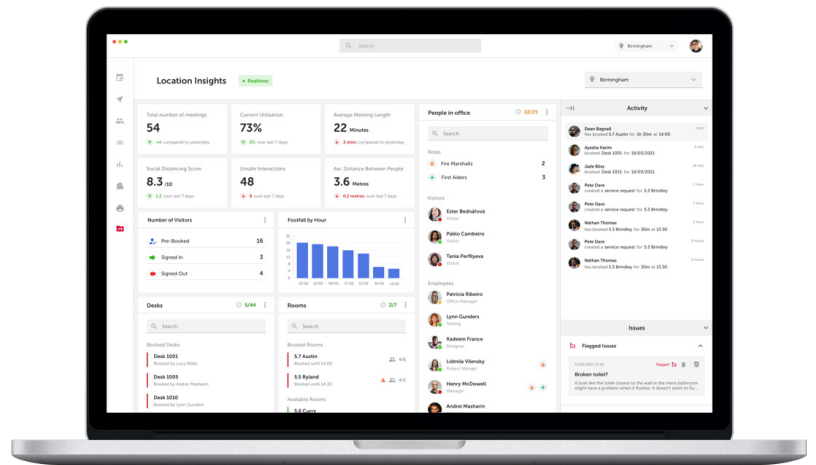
Search

Birmingham

Location Insights

Realtime

Birmingham

Total number of meetings
54
+4 compared to yesterday

Current Utilisation
73%
2% over last 7 days

Average Meeting Length
22 Minutes
3 mins compared to yesterday

Social Distancing Score
8.3 /10
1.2 over last 7 days

Unsafe Interactions
48
2% over last 7 days

Avr. Distance Between People
3.6 Metres
0.2 metres over last 7 days

Number of Visitors

Pre-Booked 16
Signed In 3
Signed Out 4

Footfall by Hour

Desks 3/44

Search

Booked Desks

Desk 1001
Booked by Lucy Miller

Desk 1005
Booked by Amold Masharin

Desk 1010
Booked by Lynn Gunders

Rooms 2/7

Search

Booked Rooms

5.7 Austin
Booked until 16:34

5.5 Ryland
Booked until 14:59

Available Rooms

5.6 Curry

People in office 22/25

Search

Roles

Fire Marshalls 2
First Aiders 3

Visitors

Ester Bednářová
Visitor

Pablo Cambeiro
Visitor

Tania Perfilyeva
Visitor

Employees

Patricia Ribeiro
Office Manager

Lynn Gunders
Testing

Kadeem France
Designer

Lidmila Vilensky
Project Manger

Henry McDowell
Manager

Andrei Masharin

Activity

Dean Bagnall
has booked 5.7 Austin for 1h 30m at 14:00

Ayesha Karim
has booked Desk 1001 for 16/03/2021

Jade Bliss
has booked Desk 1000 for 16/03/2021

Pete Dare
created a service request for 5.3 Brindley

Pete Dare
created a service request for 5.3 Brindley

Nathan Thomas
has booked 5.3 Brindley for 1h 30m at 14:30

Pete Dare
created a service request for 5.3 Brindley

Nathan Thomas
has booked 5.3 Brindley for 1h 30m at 14:30

Issues

Flagged Issues

Flagged

Broken toilet?

It look like the toilet closest to the wall in the mens bathroom might have a problem when it flushes. It doesn't seem to fl...